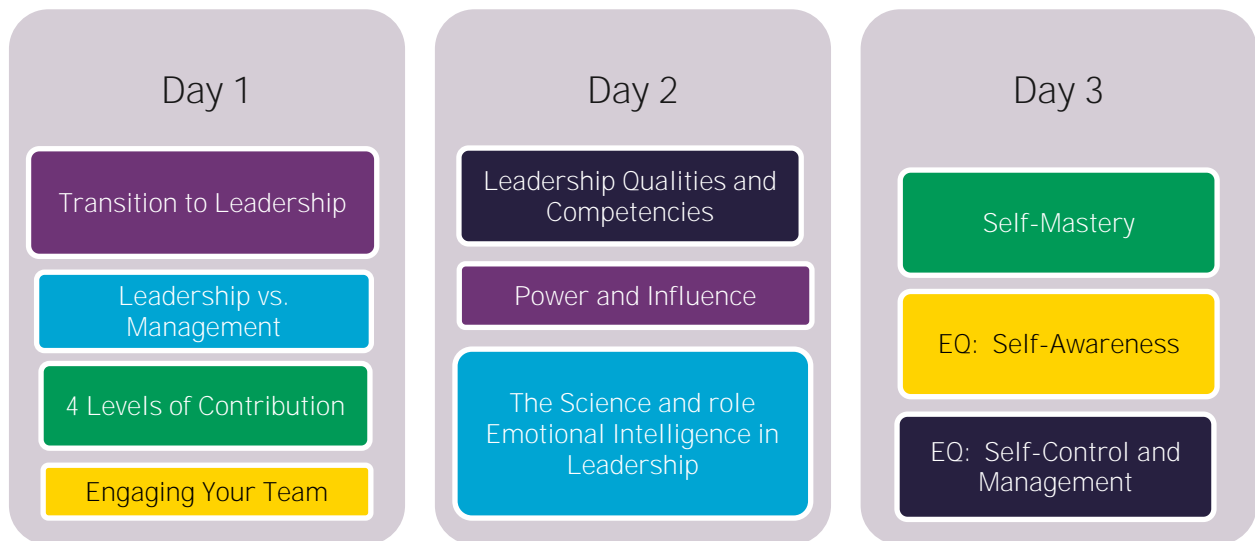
Day 1

Transition to Leadership

Leadership vs. Management

4 Levels of Contribution

Engaging Your Team

Day 2

Leadership Qualities and Competencies

Power and Influence

The Science and role Emotional Intelligence in Leadership

Day 3

Self-Mastery

EQ: Self-Awareness

EQ: Self-Control and Management